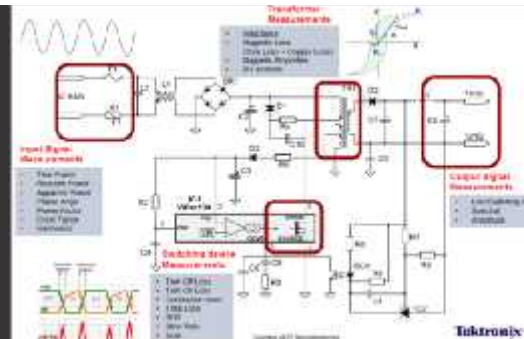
Transformer Measurements

Inductance
Magnetic Loss
Core Loss = Copper Loss
Magnetic Properties
B-H analysis

Input Signal Measurements

Real Power
Reactive Power
Apparent Power
Phase Angle
Power Factor
Crest Factor
Harmonics

Output Signal Measurements

Line/Switching Ripple
Spectral
Jitter

Switching device Measurements

Turn Off Loss
Turn On Loss
Conduction Loss
Total Loss
RDS
Slew Rate
SOA

Tektronix

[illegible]